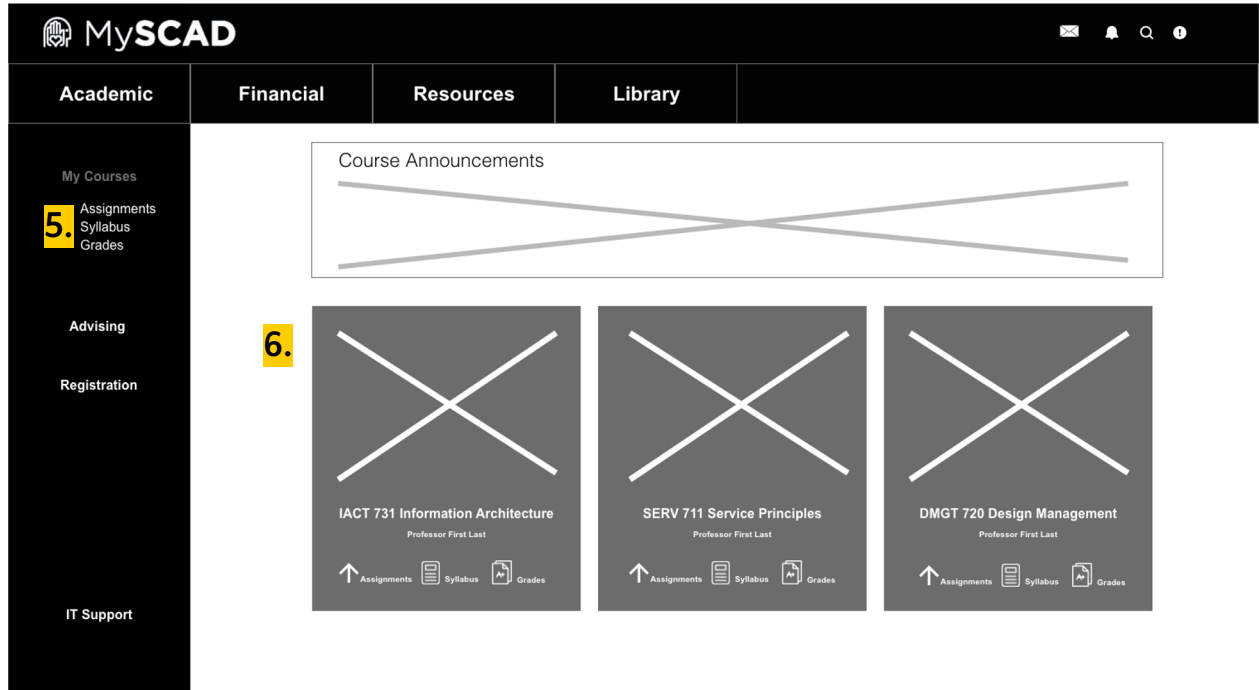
MySCAD

Academic
Financial
Resources
Library

My Courses
5.
Assignments
Syllabus
Grades

Advising

Registration

IT Support

Course Announcements

6.

IACT 731 Information Architecture
Professor First Last
Assignments
Syllabus
Grades

SERV 711 Service Principles
Professor First Last
Assignments
Syllabus
Grades

DMGT 720 Design Management
Professor First Last
Assignments
Syllabus
Grades